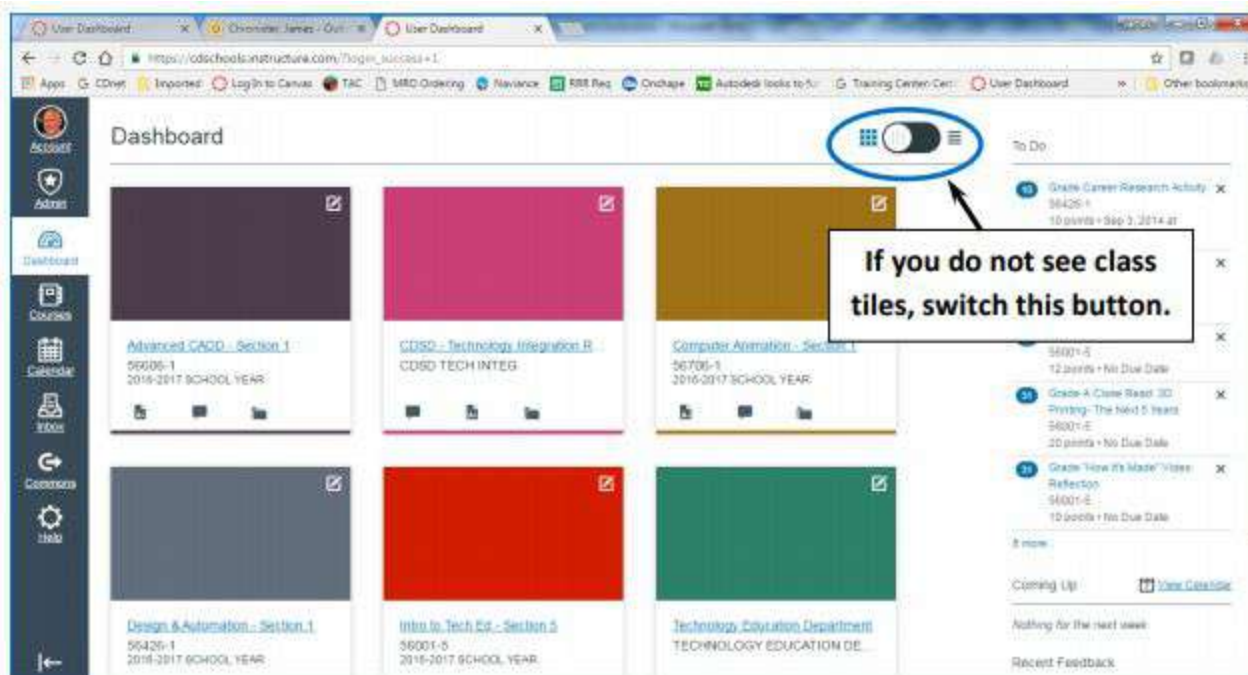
User Dashboard × Chromster, James - Out × User Dashboard ×

https://cdschools.instructure.com/?login_success=1

Apps CDnet Imported Log In to Canvas TAC MRO Ordering Naviance RRR Req Onshape Autodesk looks to fu Training Center Cert User Dashboard » Other bookmarks

Account
Admin
Dashboard
Courses
Calendar
Inbox
Commons
Help

Dashboard

If you do not see class tiles, switch this button.

Advanced CADD - Section 1
56606-1
2016-2017 SCHOOL YEAR

CDSD - Technology Integration R
CDSD TECH INTEG

Computer Animation - Section 1
56706-1
2016-2017 SCHOOL YEAR

Design & Automation - Section 1
56426-1
2016-2017 SCHOOL YEAR

Intro to Tech Ed - Section 5
56001-5
2016-2017 SCHOOL YEAR

Technology Education Department
TECHNOLOGY EDUCATION DE...

To Do

Grade Career Research Activity
56426-1
10 points • Sep 3, 2014 at

56001-5
12 points • No Due Date

Grade A Close Read: 3D Printing- The Next 5 Years
56001-5
20 points • No Due Date

Grade "How It's Made" Video Reflection
56001-5
10 points • No Due Date

8 more

Coming Up
View Calendar

Nothing for the next week

Recent Feedback